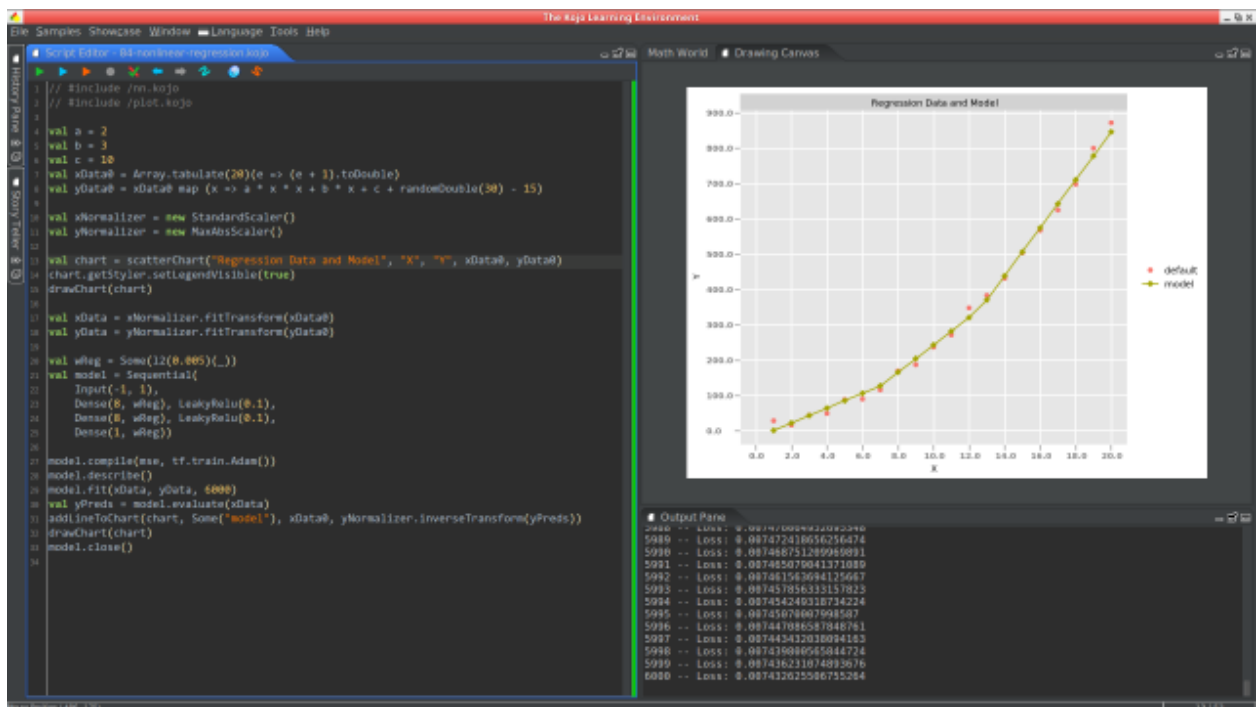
The Kojo Learning Environment

File Samples Showcase Window Language Tools Help

Script Editor - B4-nonlinear-regression.kojo

History Pane
Story Teller

1 // #include /nn.kojo
2 // #include /plot.kojo
3
4 val a = 2
5 val b = 3
6 val c = 10
7 val xData0 = Array.tabulate(20)(e => (e + 1).toDouble)
8 val yData0 = xData0 map (x => a * x * x + b * x + c + randomDouble(30) - 15)
9
10 val xNormalizer = new StandardScaler()
11 val yNormalizer = new MaxAbsScaler()
12
13 val chart = scatterChart("Regression Data and Model", "X", "Y", xData0, yData0)
14 chart.getStyler.setLegendVisible(true)
15 drawChart(chart)
16
17 val xData = xNormalizer.fitTransform(xData0)
18 val yData = yNormalizer.fitTransform(yData0)
19
20 val wReg = Some(l2(0.005)(_))
21 val model = Sequential(
22 Input(-1, 1),
23 Dense(8, wReg), LeakyRelu(0.1),
24 Dense(8, wReg), LeakyRelu(0.1),
25 Dense(1, wReg))
26
27 model.compile(mse, tf.train.Adam())
28 model.describe()
29 model.fit(xData, yData, 6000)
30 val yPreds = model.evaluate(xData)
31 addLineToChart(chart, Some("model"), xData0, yNormalizer.inverseTransform(yPreds))
32 drawChart(chart)
33 model.close()
34

Math World | Drawing Canvas

Regression Data and Model

900.0
800.0
700.0
600.0
500.0
400.0
300.0
200.0
100.0
0.0

Y

0.0 2.0 4.0 6.0 8.0 10.0 12.0 14.0 16.0 18.0 20.0

X

default
model

Output Pane

5988 -- Loss: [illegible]
5989 -- Loss: 0.007472418656256474
5990 -- Loss: 0.007468751209969891
5991 -- Loss: 0.007465079041371089
5992 -- Loss: 0.007461563694125667
5993 -- Loss: 0.007457856333157823
5994 -- Loss: 0.007454249318734224
5995 -- Loss: 0.007450700007998587
5996 -- Loss: 0.007447086587848761
5997 -- Loss: 0.007443432030894163
5998 -- Loss: 0.007439800565844724
5999 -- Loss: 0.007436231074893676
6000 -- Loss: 0.007432625586755284